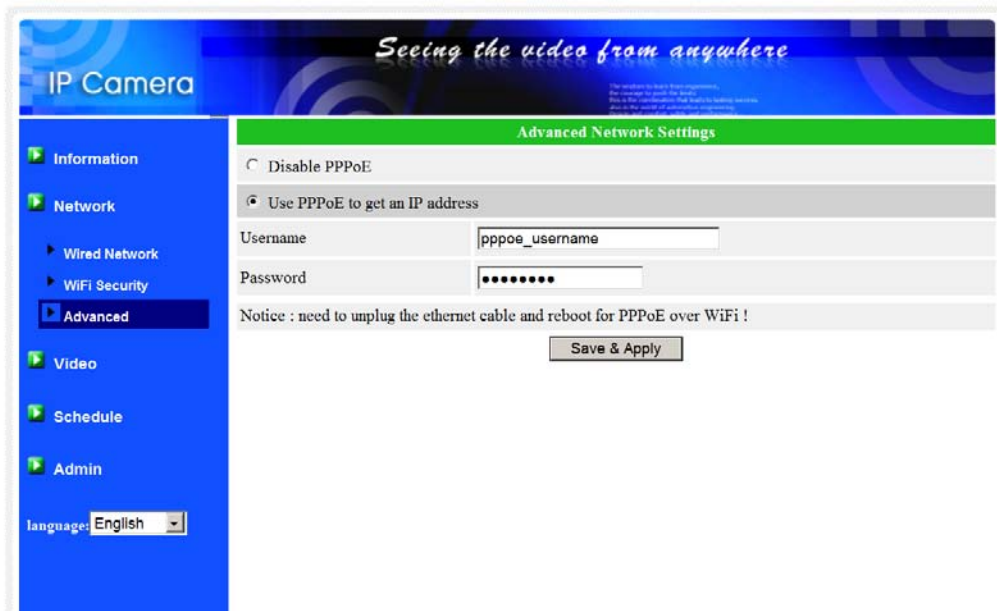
IP Camera

Seeing the video from anywhere

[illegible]

Information

Network

Wired Network

WiFi Security

Advanced

Video

Schedule

Admin

language: English

Advanced Network Settings

Disable PPPoE

Use PPPoE to get an IP address

| Username | pppoe_username |
|---|---|
| Password | •••••••• |

Notice : need to unplug the ethernet cable and reboot for PPPoE over WiFi !

Save & Apply